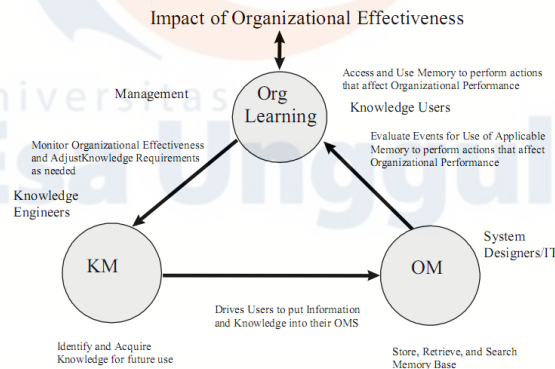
Impact of Organizational Effectiveness

Management

Org Learning

Access and Use Memory to perform actions that affect Organizational Performance

Knowledge Users

Monitor Organizational Effectiveness and AdjustKnowledge Requirements as needed

Evaluate Events for Use of Applicable Memory to perform actions that affect Organizational Performance

Knowledge Engineers

KM

OM

System Designers/IT

Drives Users to put Information and Knowledge into their OMS

Identify and Acquire Knowledge for future use

Store, Retrieve, and Search Memory Base